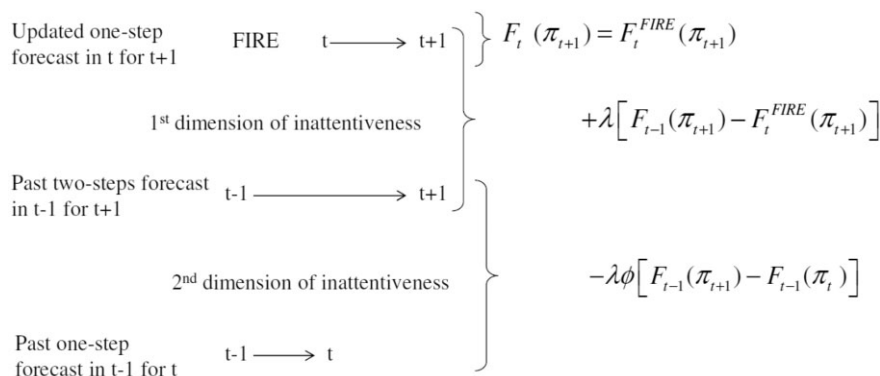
Updated one-step forecast in t for t+1

FIRE t $\longrightarrow$ t+1

$F_t(\pi_{t+1}) = F_t^{FIRE}(\pi_{t+1})$

1st dimension of inattentiveness

$+\lambda\left[F_{t-1}(\pi_{t+1}) - F_t^{FIRE}(\pi_{t+1})\right]$

Past two-steps forecast in t-1 for t+1

t-1 $\longrightarrow$ t+1

2nd dimension of inattentiveness

$-\lambda\phi\left[F_{t-1}(\pi_{t+1}) - F_{t-1}(\pi_t)\right]$

Past one-step forecast in t-1 for t

t-1 $\longrightarrow$ t